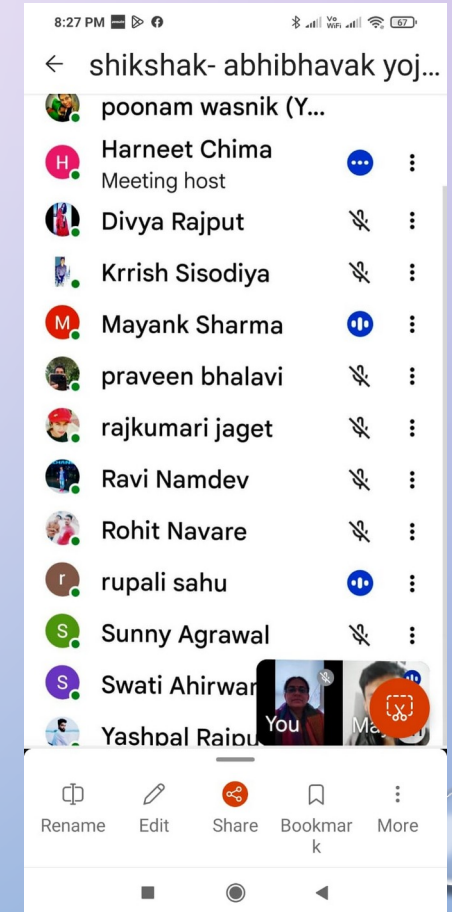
8:27 PM

67

← shikshak- abhibhavak yoj...

poonam wasnik (Y...

H Harneet Chima
Meeting host

Divya Rajput

Krrish Sisodiya

M Mayank Sharma

praveen bhalavi

rajkumari jaget

Ravi Namdev

Rohit Navare

r rupali sahu

S Sunny Agrawal

S Swati Ahirwar

Yashpal Rajpu

You

Ma

Rename Edit Share Bookmark More